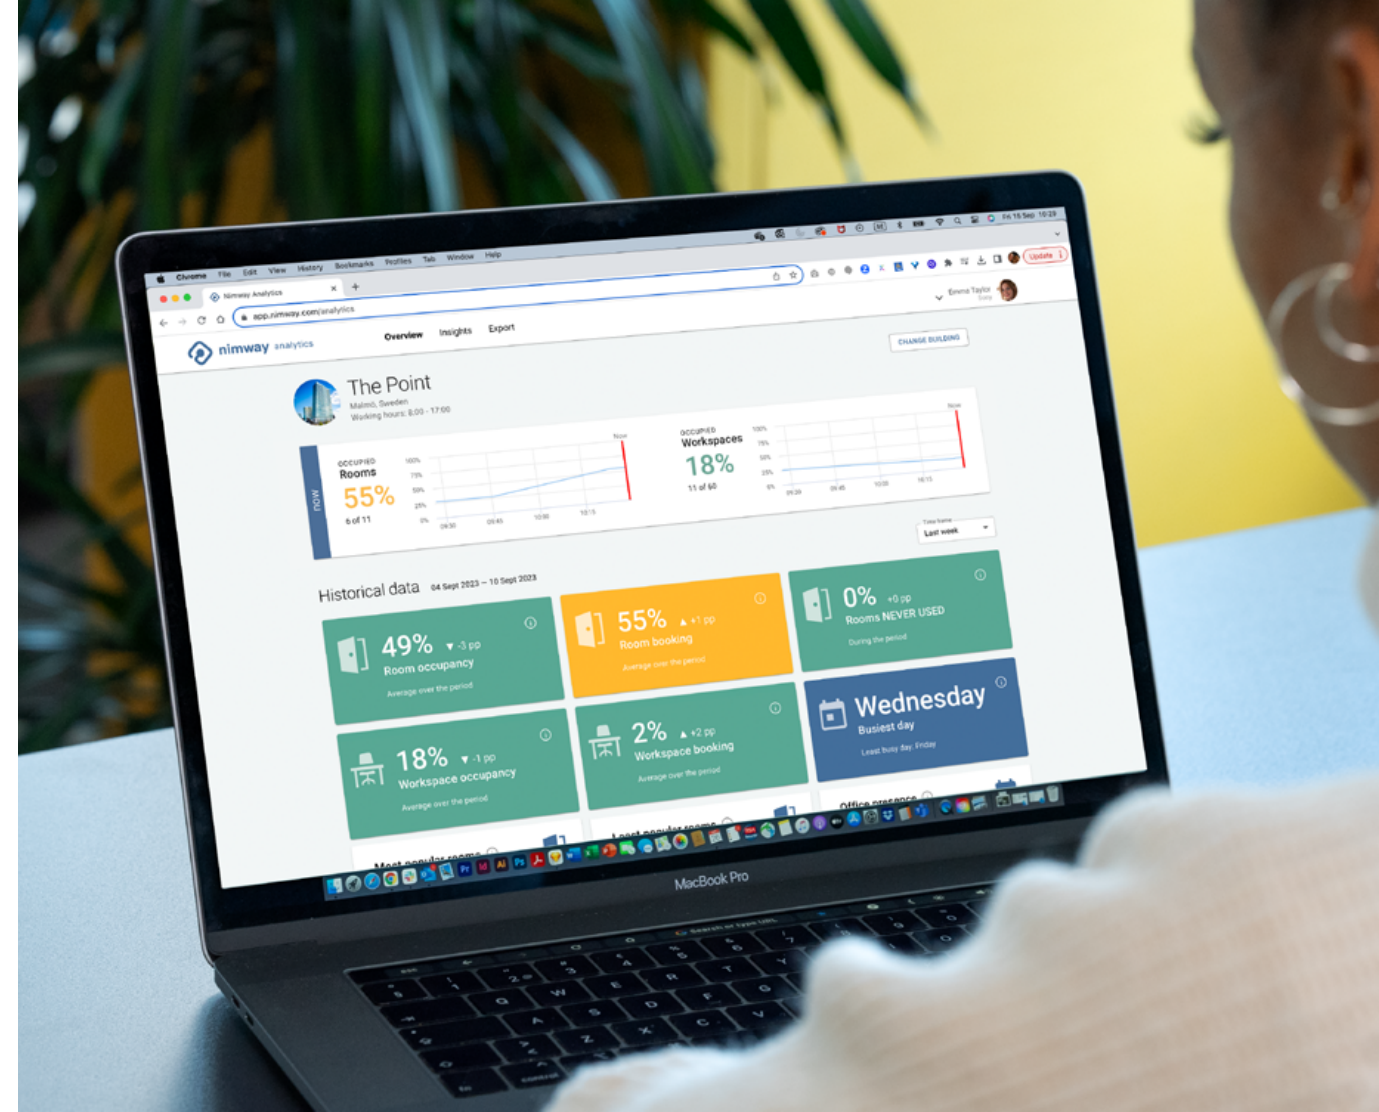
Chrome File Edit View History Bookmarks Profiles Tab Window Help

Fri 15 Sep 10:28

Nimway Analytics

app.nimway.com/analytics

Update

Emma Taylor

nimway analytics

Overview Insights Export

CHANGE BUILDING

The Point

Malmö, Sweden
Working hours: 8:00 - 17:00

Now

OCCUPIED
Rooms
55%
6 of 11

100%
75%
50%
25%
0%
09:30 09:45 10:00 10:15

Now

OCCUPIED
Workspaces
18%
11 of 60

100%
75%
50%
25%
0%
09:30 09:45 10:00 10:15

Now

Time frame
Last week

Historical data 04 Sept 2023 – 10 Sept 2023

49% ▼ -3 pp
Room occupancy
Average over the period

55% ▲ +1 pp
Room booking
Average over the period

0% +0 pp
Rooms NEVER USED
During the period

Wednesday
Busiest day
Least busy day: Friday

18% ▼ -1 pp
Workspace occupancy
Average over the period

2% ▲ +2 pp
Workspace booking
Average over the period

Most popular rooms

Least popular rooms

Office presence

MacBook Pro